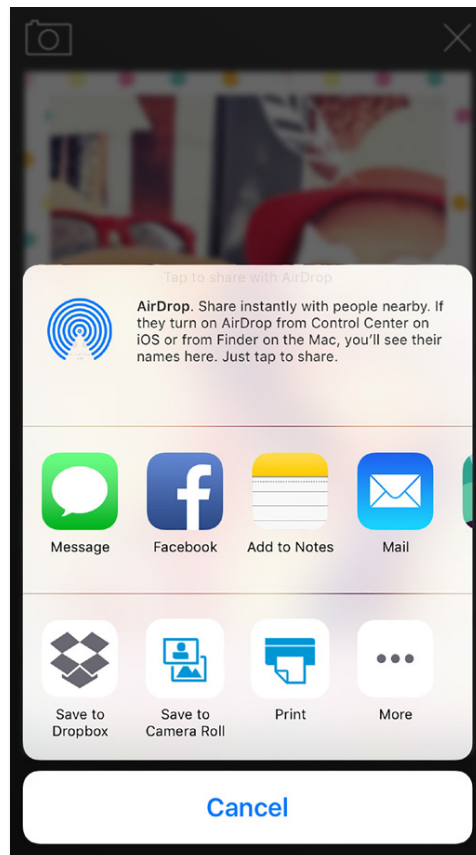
Tap to share with AirDrop

AirDrop. Share instantly with people nearby. If they turn on AirDrop from Control Center on iOS or from Finder on the Mac, you'll see their names here. Just tap to share.

Message
Facebook
Add to Notes
Mail

Save to Dropbox
Save to Camera Roll
Print
More

Cancel